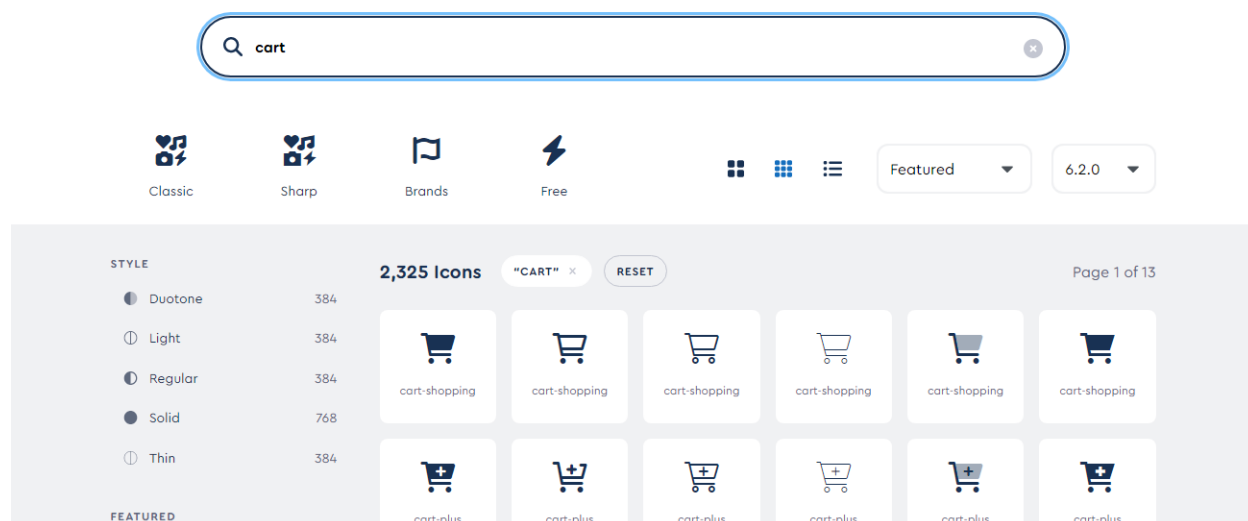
cart

Classic

Sharp

Brands

Free

Featured

6.2.0

STYLE

Duotone 384

Light 384

Regular 384

Solid 768

Thin 384

FEATURED

2,325 Icons

"CART" ×

RESET

Page 1 of 13

cart-shopping

cart-shopping

cart-shopping

cart-shopping

cart-shopping

cart-shopping

cart-plus

cart-plus

cart-plus

cart-plus

cart-plus

cart-plus